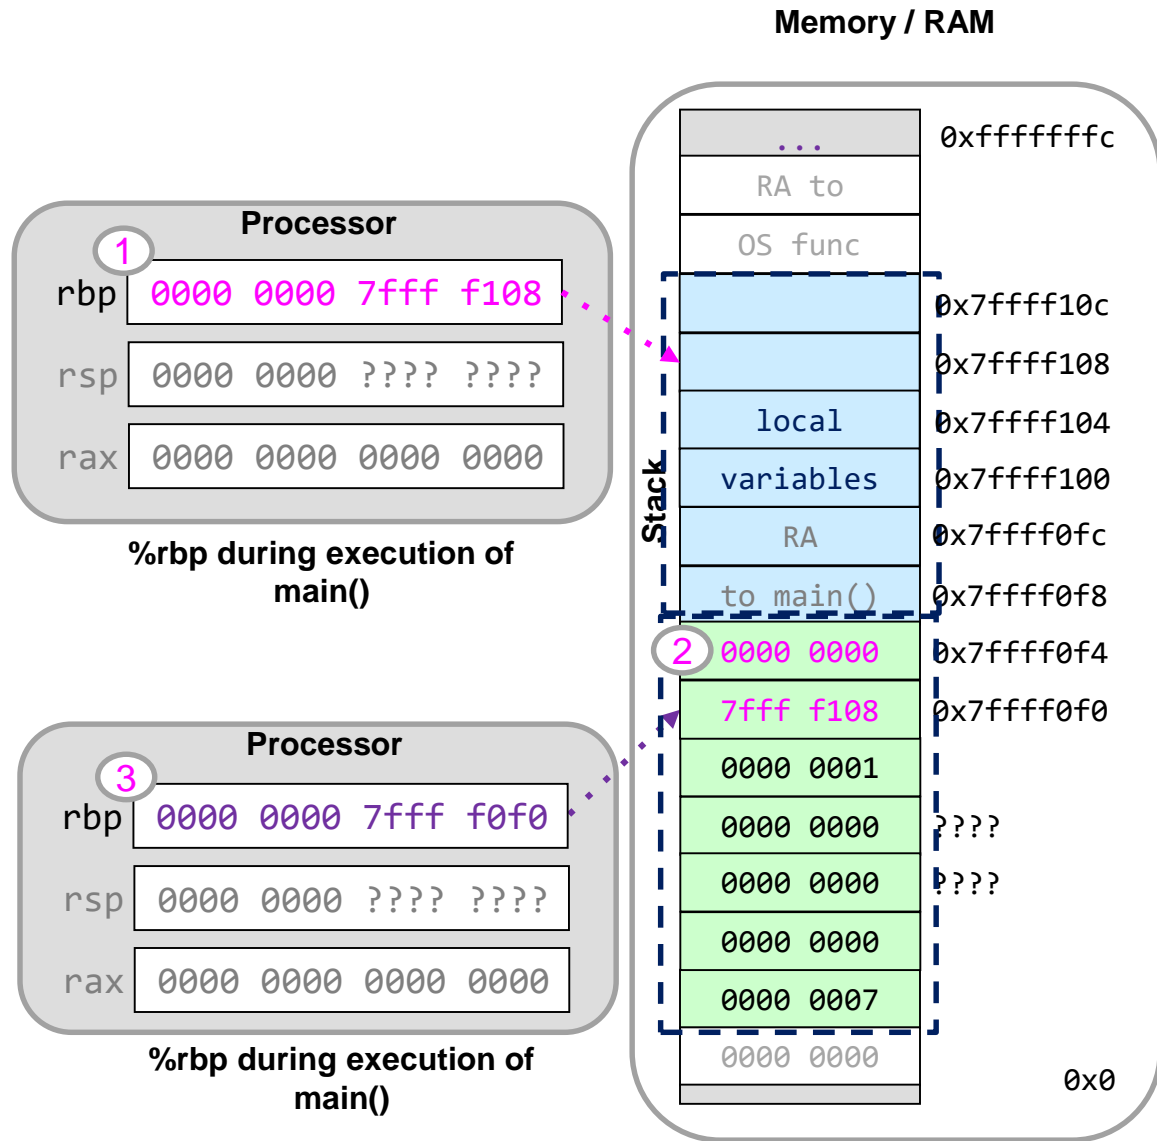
Memory / RAM

Processor

1

rbp 0000 0000 7fff f108

rsp 0000 0000 ???? ????

rax 0000 0000 0000 0000

%rbp during execution of main()

Processor

3

rbp 0000 0000 7fff f0f0

rsp 0000 0000 ???? ????

rax 0000 0000 0000 0000

%rbp during execution of main()

...

RA to

OS func

local

variables

RA

to main()

2

0000 0000

7fff f108

0000 0001

0000 0000

0000 0000

0000 0000

0000 0007

0000 0000

Stack

0xfffffffc

0x7ffff10c

0x7ffff108

0x7ffff104

0x7ffff100

0x7ffff0fc

0x7ffff0f8

0x7ffff0f4

0x7ffff0f0

????

????

0x0